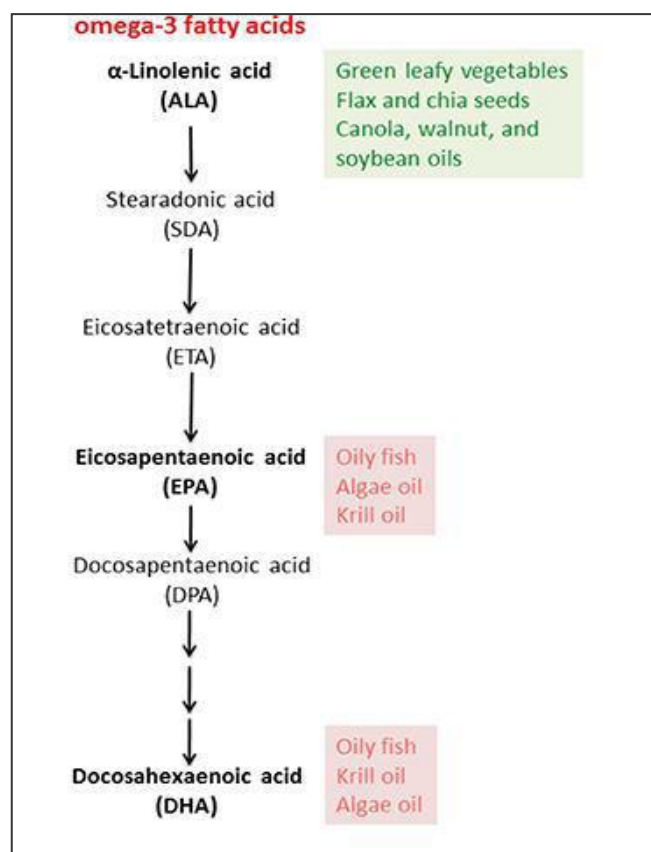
omega-3 fatty acids

α-Linolenic acid
(ALA)

Green leafy vegetables
Flax and chia seeds
Canola, walnut, and soybean oils

Stearadonic acid
(SDA)

Eicosatetraenoic acid
(ETA)

Eicosapentaenoic acid
(EPA)

Oily fish
Algae oil
Krill oil

Docosapentaenoic acid
(DPA)

Docosahexaenoic acid
(DHA)

Oily fish
Krill oil
Algae oil